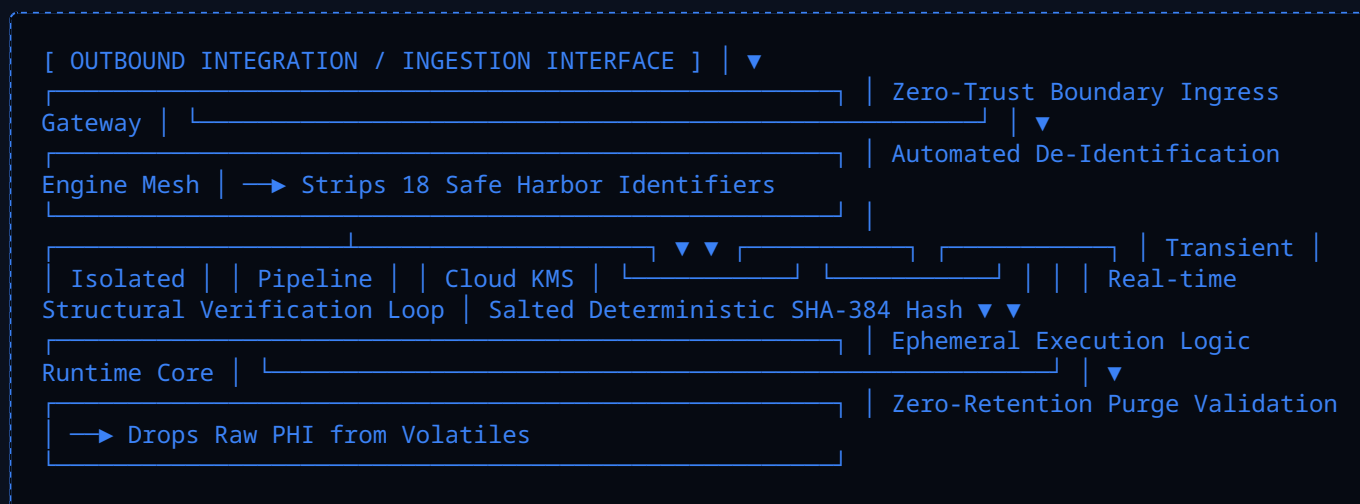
[ OUTBOUND INTEGRATION / INGESTION INTERFACE ] │ ▼

│ Zero-Trust Boundary Ingress Gateway │ │ ▼

│ Automated De-Identification Engine Mesh │ ──▶ Strips 18 Safe Harbor Identifiers

│

▼ ▼ │ Transient │

│ Isolated │ │ Pipeline │ │ Cloud KMS │ │ │ │ Real-time Structural Verification Loop │ Salted Deterministic SHA-384 Hash ▼ ▼

│ Ephemeral Execution Logic Runtime Core │ │ ▼

│ Zero-Retention Purge Validation

│ ──▶ Drops Raw PHI from Volatiles